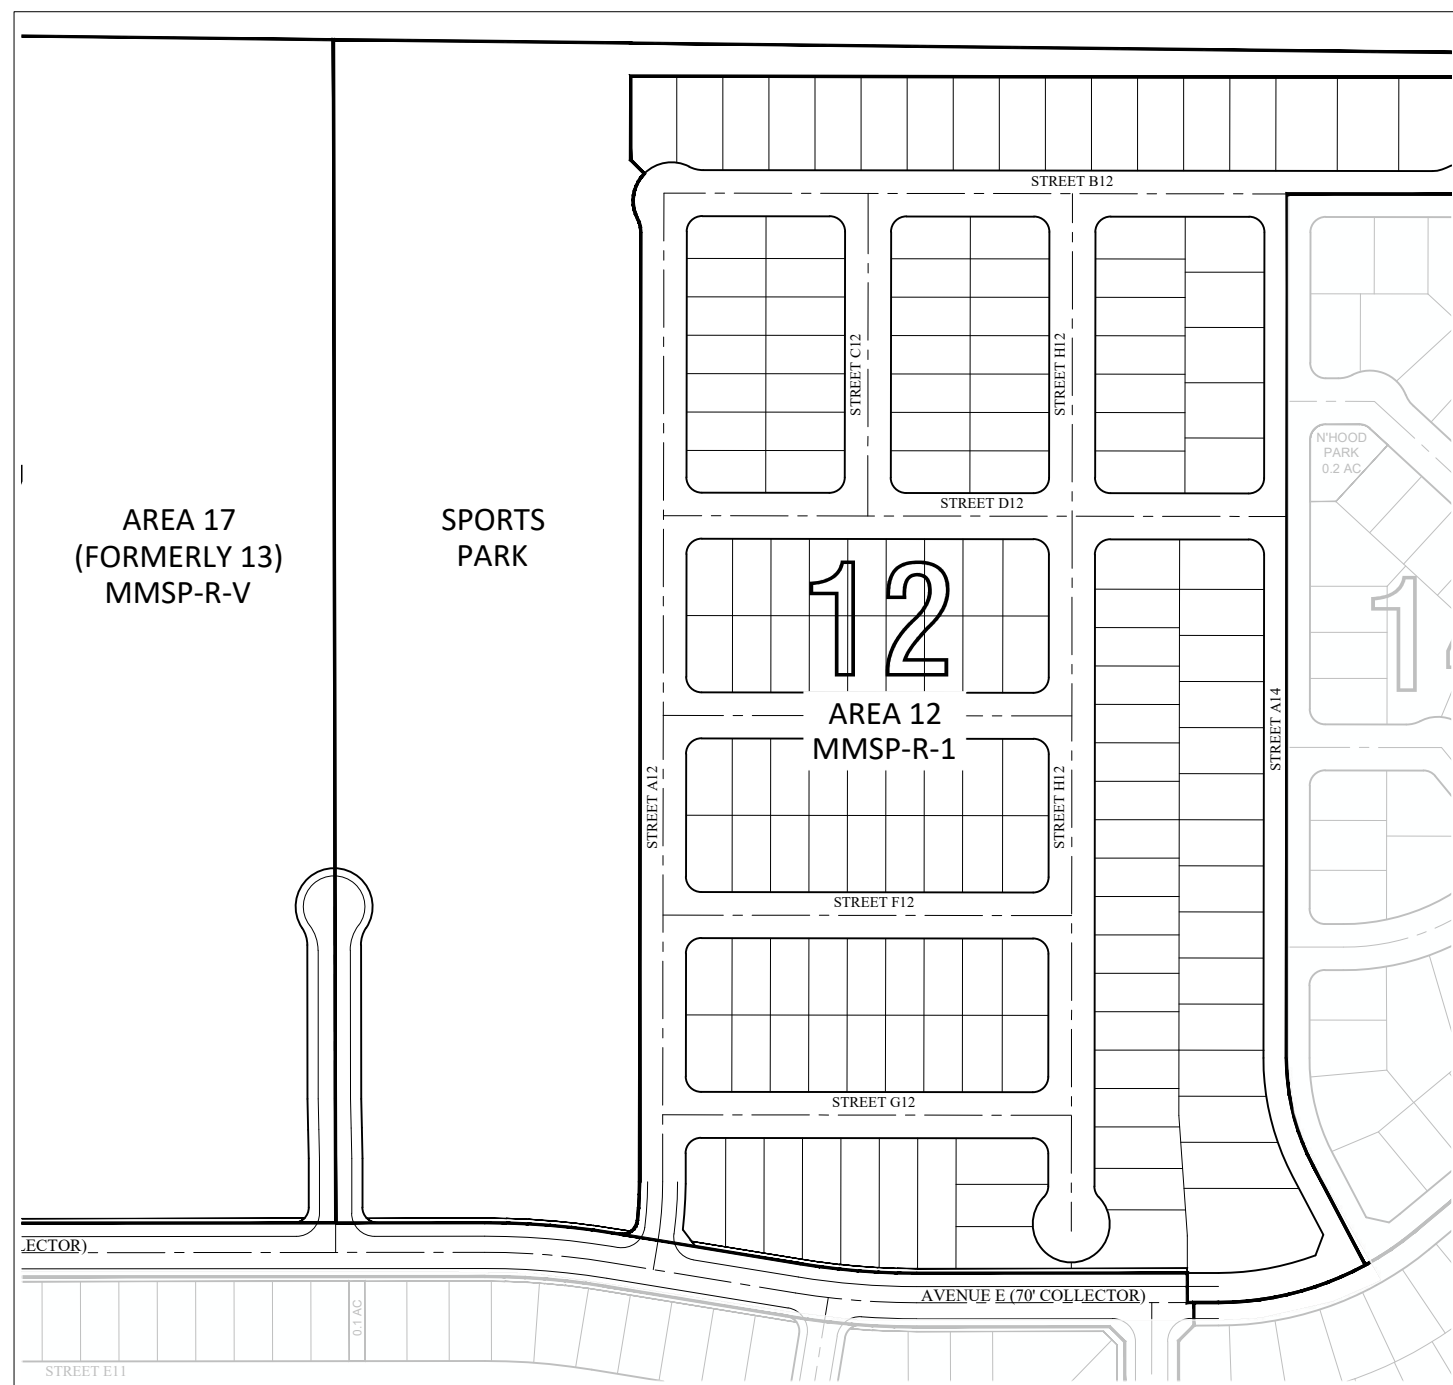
STREET B12

STREET C12

STREET H12

N'HOOD PARK 0.2 AC

STREET D12

AREA 17 (FORMERLY 13) MMSP-R-V

SPORTS PARK

12

AREA 12 MMSP-R-1

STREET A14

STREET A12

STREET H12

STREET F12

STREET G12

LECTOR)

AVENUE E (70' COLLECTOR)

0.1 AC

STREET E11